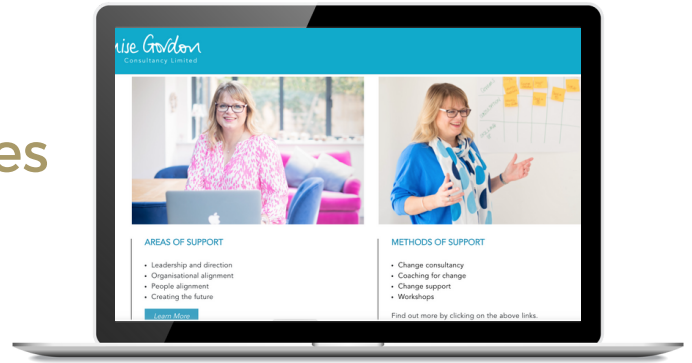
es

nise Gordon
Consultancy Limited

AREAS OF SUPPORT

- Leadership and direction
- Organisational alignment
- People alignment
- Creating the future

Learn More

METHODS OF SUPPORT

- Change consultancy
- Coaching for change
- Change support
- Workshops

Find out more by clicking on the above links.